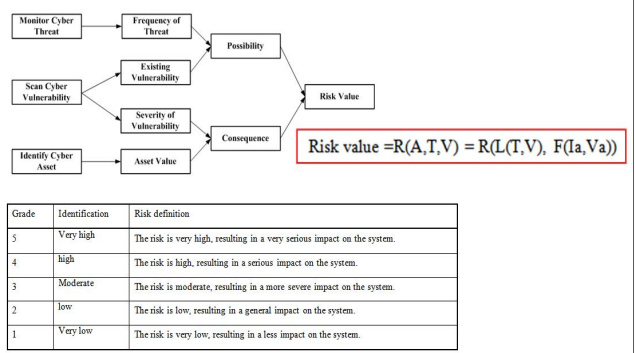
Monitor Cyber Threat

Frequency of Threat

Possibility

Existing Vulnerability

Scan Cyber Vulnerability

Risk Value

Severity of Vulnerability

Consequence

Identify Cyber Asset

Asset Value

Risk value =R(A,T,V) = R(L(T,V), F(Ia,Va))

| Grade | Identification | Risk definition |
|---|---|---|
| 5 | Very high | The risk is very high, resulting in a very serious impact on the system. |
| 4 | high | The risk is high, resulting in a serious impact on the system. |
| 3 | Moderate | The risk is moderate, resulting in a more severe impact on the system. |
| 2 | low | The risk is low, resulting in a general impact on the system. |
| 1 | Very low | The risk is very low, resulting in a less impact on the system. |